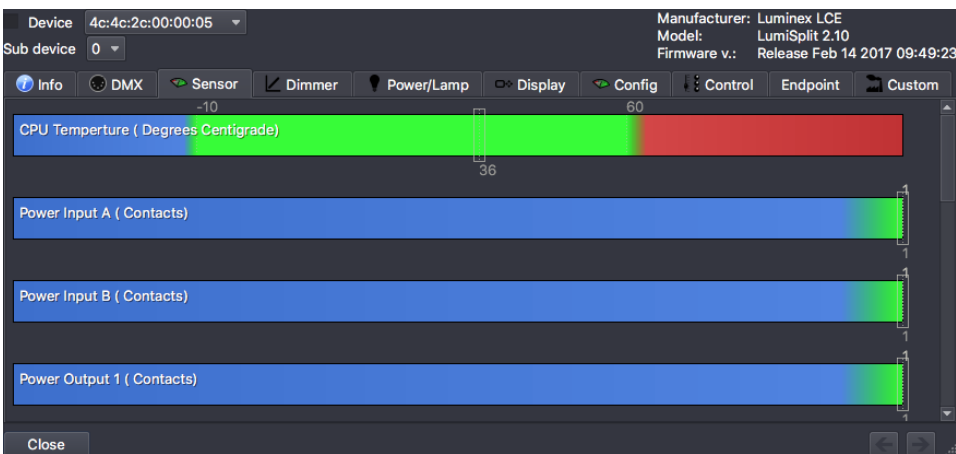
Device 4c:4c:2c:00:00:05
Sub device 0

Manufacturer: Luminex LCE
Model: LumiSplit 2.10
Firmware v.: Release Feb 14 2017 09:49:23

Info | DMX | Sensor | Dimmer | Power/Lamp | Display | Config | Control | Endpoint | Custom

-10
60
CPU Temperture ( Degrees Centigrade)
36

Power Input A ( Contacts)
1
1

Power Input B ( Contacts)
1
1

Power Output 1 ( Contacts)
1

Close